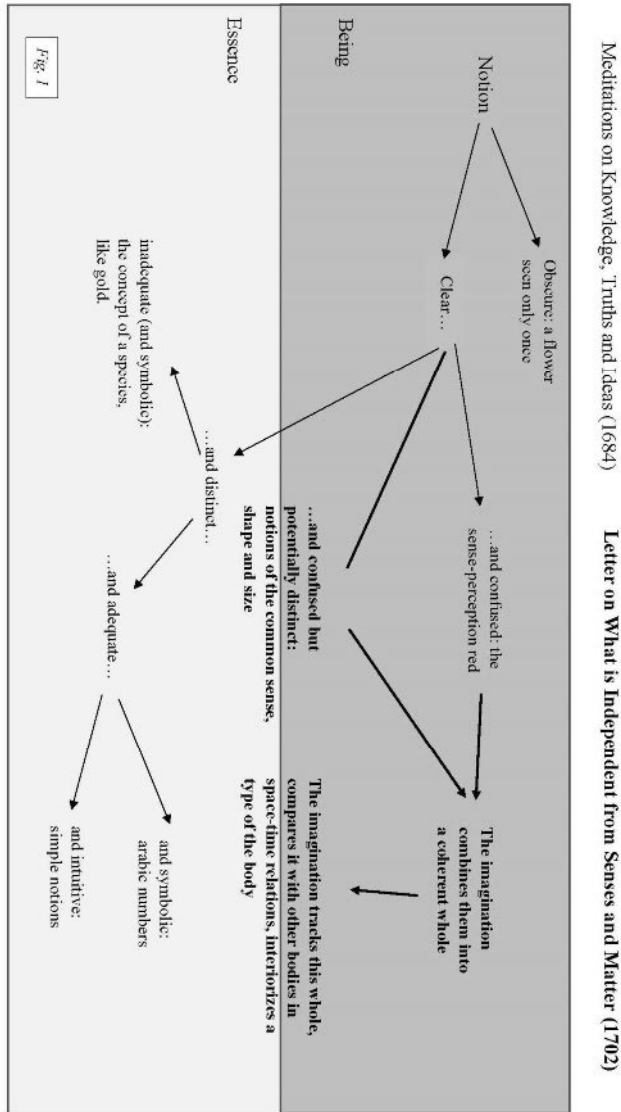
Meditations on Knowledge, Truths and Ideas (1684)

Letter on What is Independent from Senses and Matter (1702)

Being

Essence

Notion

Obscure: a flower seen only once

Clear…

…and confused: the sense-perception red

…and confused but potentially distinct: notions of the common sense, shape and size

The imagination combines them into a coherent whole

The imagination tracks this whole, compares it with other bodies in space-time relations, interiorizes a type of the body

…and distinct…

inadequate (and symbolic): the concept of a species, like gold.

…and adequate…

and symbolic: arabic numbers

and intuitive: simple notions

Fig. 1